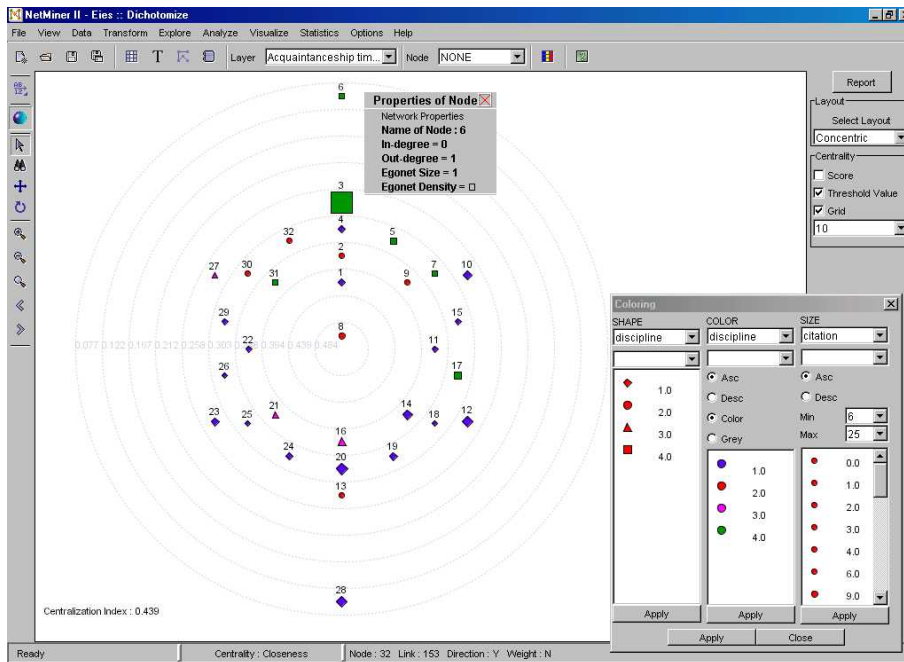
NetMiner II - Eies :: Dichotomize

File View Data Transform Explore Analyze Visualize Statistics Options Help

Layer Acquaintanceship tim... Node NONE

Report

Layout

Select Layout

Concentric

Centrality

Score

Threshold Value

Grid

10

Properties of Node

Network Properties

Name of Node : 6

In-degree = 0

Out-degree = 1

Egonet Size = 1

Egonet Density = □

6

3

4

32

5

2

27

30

31

1

9

7

10

29

15

8

0.077 0.122 0.167 0.212 0.258 0.303 0.348 0.394 0.439 0.484

22

11

26

17

23

25

21

14

18

12

16

24

20

19

13

28

Centralization Index : 0.439

Coloring

SHAPE

discipline

1.0

2.0

3.0

4.0

Apply

COLOR

discipline

Asc

Desc

Color

Grey

1.0

2.0

3.0

4.0

Apply

SIZE

citation

Asc

Desc

Min 6

Max 25

0.0

1.0

2.0

3.0

4.0

6.0

9.0

Apply

Apply Close

Ready

Centrality : Closeness

Node : 32 Link : 153 Direction : Y Weight : N